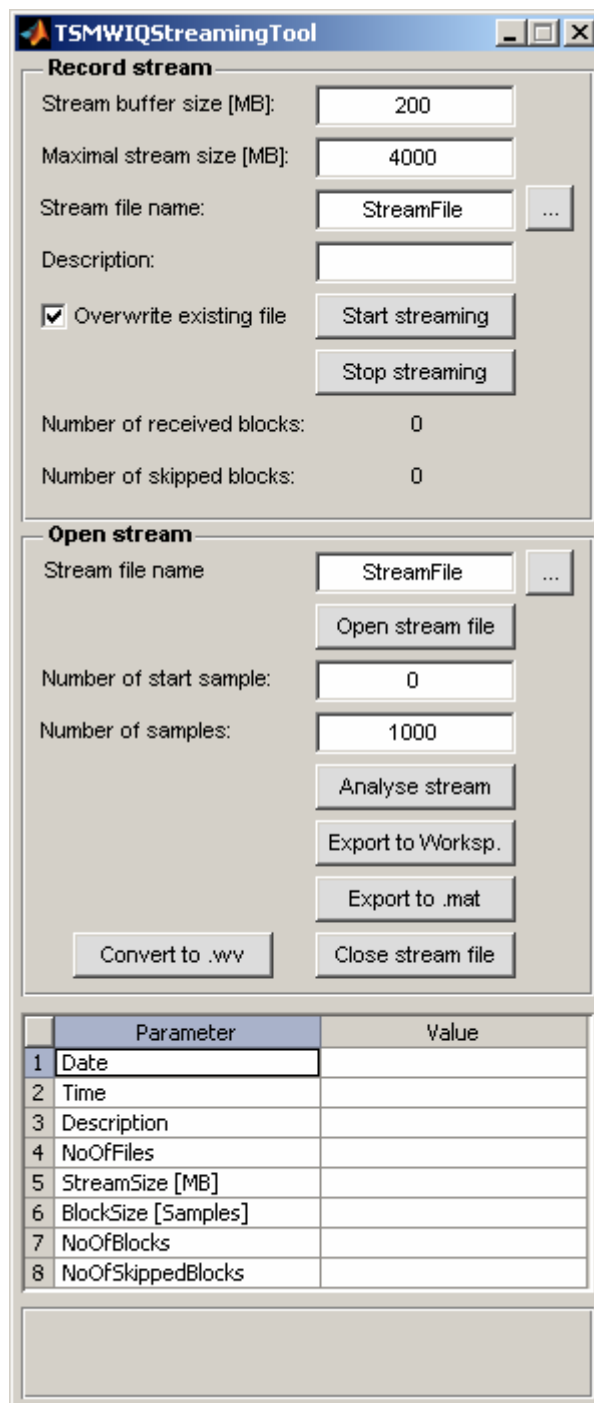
TSMWIQStreamingTool

Record stream

Stream buffer size [MB]: 200

Maximal stream size [MB]: 4000

Stream file name: StreamFile ...

Description:

Overwrite existing file

Start streaming

Stop streaming

Number of received blocks: 0

Number of skipped blocks: 0

Open stream

Stream file name StreamFile ...

Open stream file

Number of start sample: 0

Number of samples: 1000

Analyse stream

Export to Worksp.

Export to .mat

Convert to .wv

Close stream file

| | Parameter | Value |
|---|---|---|
| 1 | Date | |
| 2 | Time | |
| 3 | Description | |
| 4 | NoOfFiles | |
| 5 | StreamSize [MB] | |
| 6 | BlockSize [Samples] | |
| 7 | NoOfBlocks | |
| 8 | NoOfSkippedBlocks | |